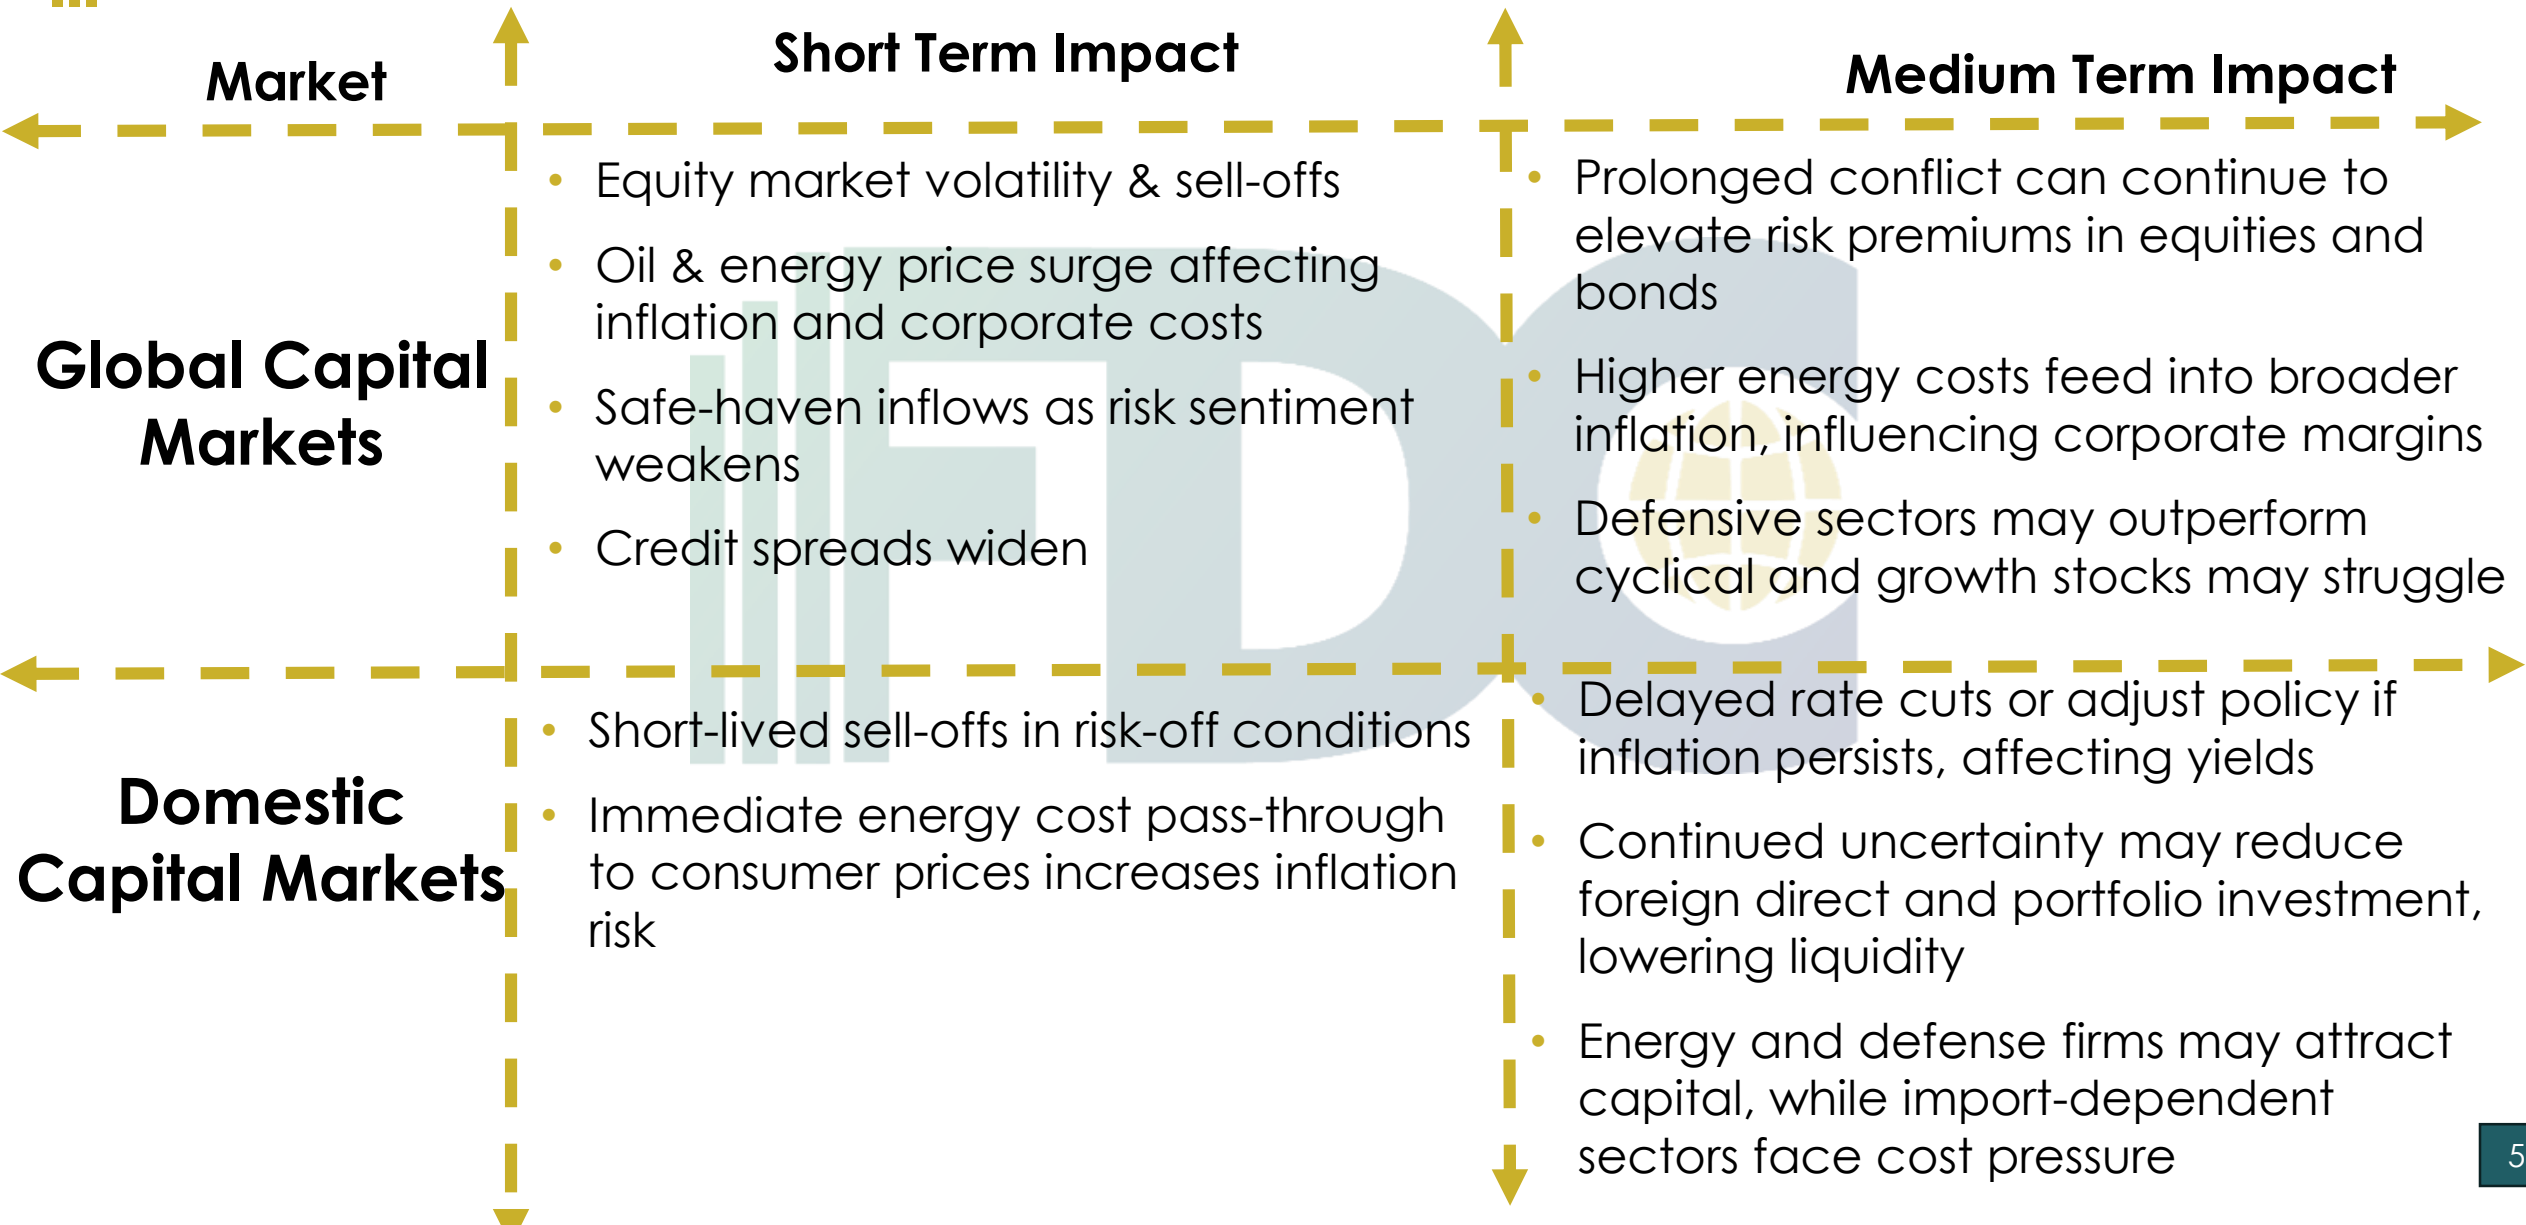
| Market | Short Term Impact | Medium Term Impact |
|---|---|---|
| Global Capital Markets | • Equity market volatility & sell-offs<br>• Oil & energy price surge affecting inflation and corporate costs<br>• Safe-haven inflows as risk sentiment weakens<br>• Credit spreads widen | • Prolonged conflict can continue to elevate risk premiums in equities and bonds<br>• Higher energy costs feed into broader inflation, influencing corporate margins<br>• Defensive sectors may outperform cyclical and growth stocks may struggle |
| Domestic Capital Markets | • Short-lived sell-offs in risk-off conditions<br>• Immediate energy cost pass-through to consumer prices increases inflation risk | • Delayed rate cuts or adjust policy if inflation persists, affecting yields<br>• Continued uncertainty may reduce foreign direct and portfolio investment, lowering liquidity<br>• Energy and defense firms may attract capital, while import-dependent sectors face cost pressure |

5